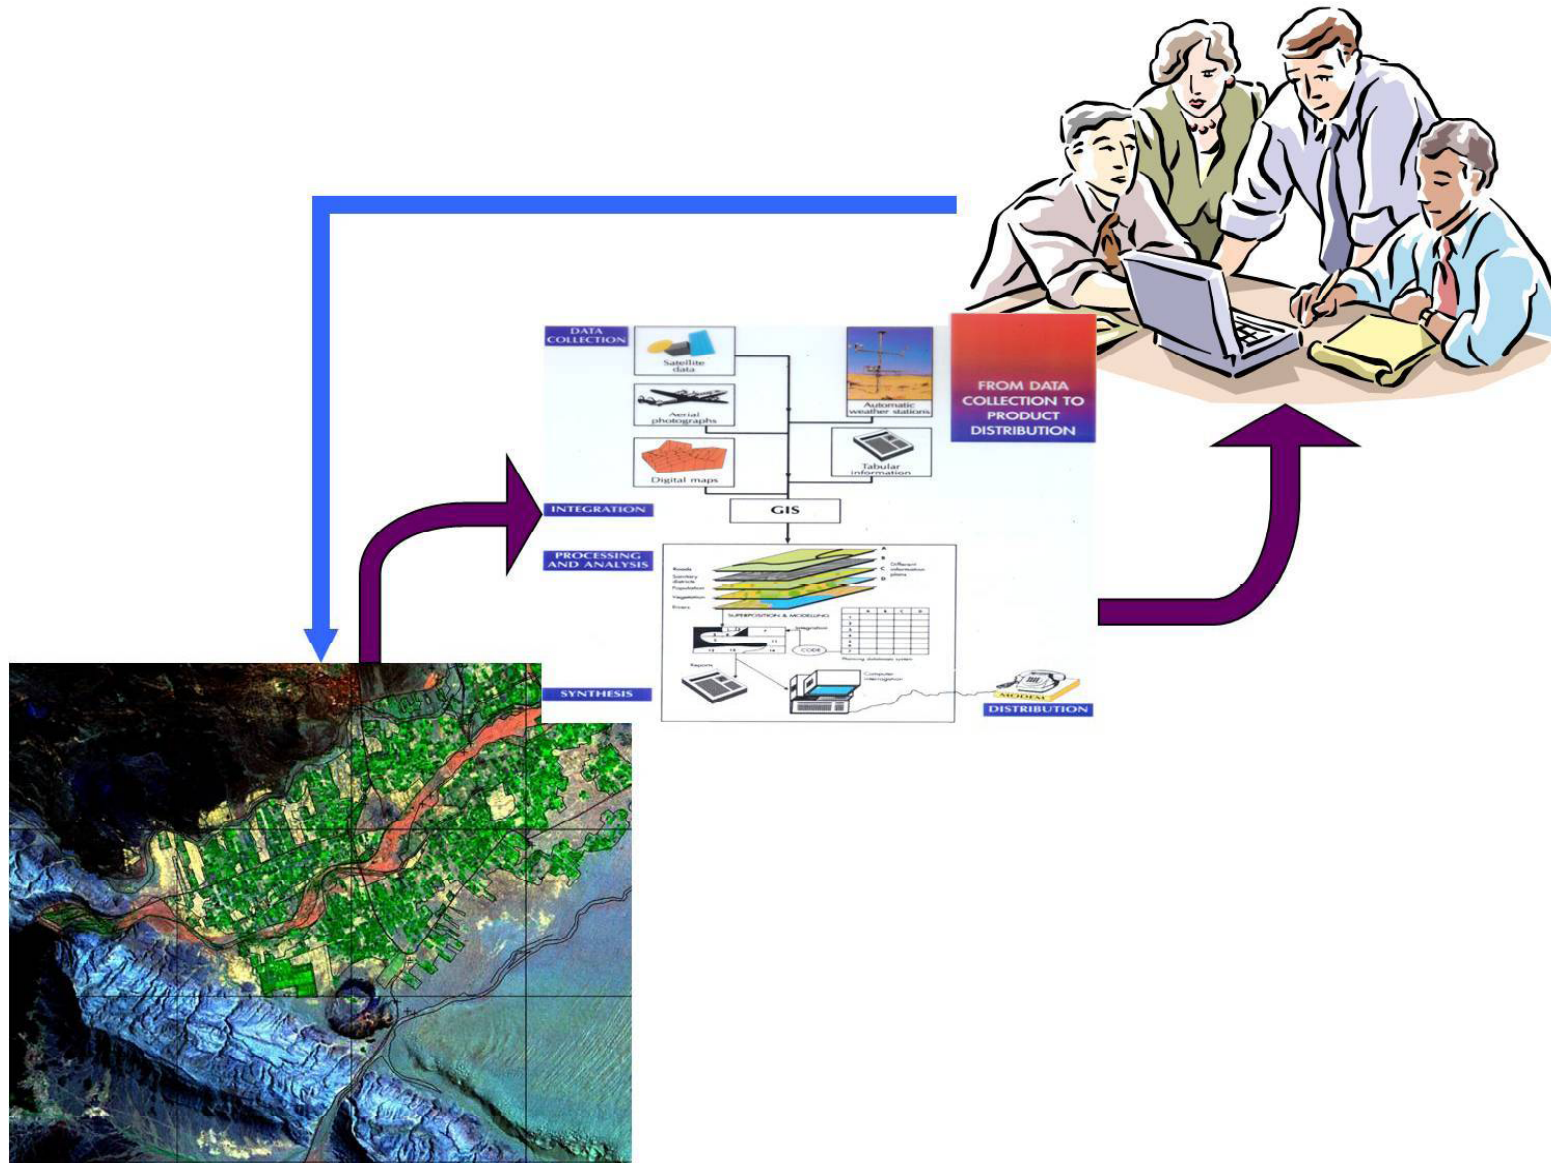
DATA COLLECTION

Satellite data

Aerial photographs

Digital maps

Automatic weather stations

Tabular information

FROM DATA COLLECTION TO PRODUCT DISTRIBUTION

INTEGRATION

GIS

PROCESSING AND ANALYSIS

Roads

Sanitary districts

Population

Vegetation

Rivers

A

B

C

D

Different information plans

SUPERPOSITION & MODELLING

Integration

CODE

Planning database system

Reports

Computer interrogation

SYNTHESIS

MODEM

DISTRIBUTION